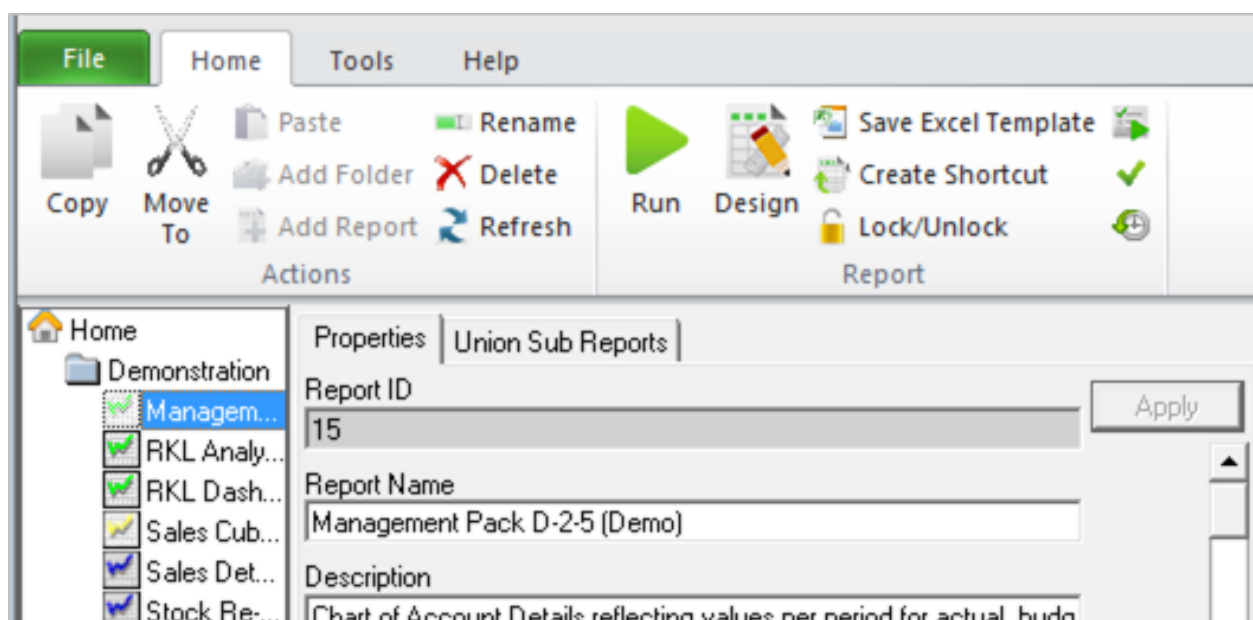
File
Home
Tools
Help

Copy
Move To
Paste
Add Folder
Add Report
Rename
Delete
Refresh
Actions

Run
Design
Save Excel Template
Create Shortcut
Lock/Unlock
Report

Home
Demonstration
Managem...
RKL Analy...
RKL Dash...
Sales Cub...
Sales Det...
Stock Re-...

Properties
Union Sub Reports

Report ID
15
Apply

Report Name
Management Pack D-2-5 (Demo)

Description
Chart of Account Details reflecting values per period for actual, budg